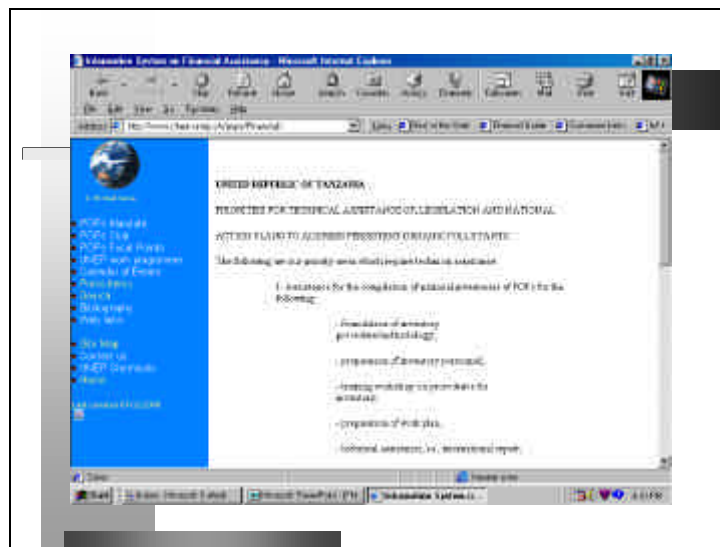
Information System on Financial Assistance - Microsoft Internet Explorer

Back Forward Stop Refresh Home Search Favorites History Channels Fullscreen Mail Print Edit

File Edit View Go Favorites Help

Address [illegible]

POPs Mandate
POPs Club
POPs Focal Points
UNEP work programme
Calendar of Events
Press Items
Search
Bibliography
Web links

Site Map
Contact us
UNEP Chemicals
Home

UNITED REPUBLIC OF TANZANIA

PRIORITIES FOR TECHNICAL ASSISTANCE OF LEGISLATION AND NATIONAL

ACTION PLANS TO ADDRESS PERSISTENT ORGANIC POLLUTANTS:

The following are our priority areas which require technical assistance:

1. Assistance for the compilation of national inventories of POPs for the following:

- formulation of inventory procedures/methodology;

- preparation of inventory (national);

- training workshop on procedures for inventory;

- preparation of work plan;

- technical assistance, i.e., international experts;

Done

Start